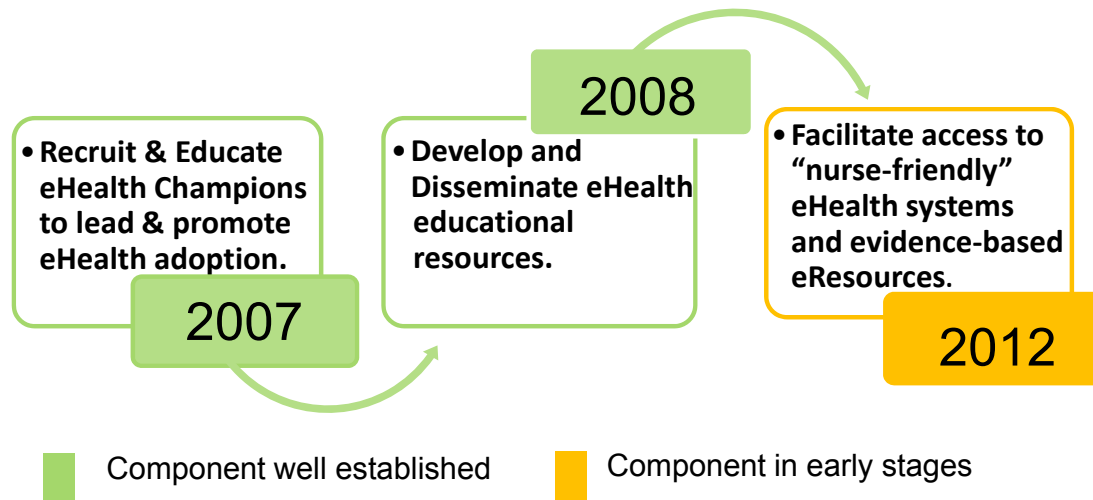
• Recruit & Educate eHealth Champions to lead & promote eHealth adoption.

2007

2008

• Develop and Disseminate eHealth educational resources.

• Facilitate access to "nurse-friendly" eHealth systems and evidence-based eResources.

2012

Component well established

Component in early stages